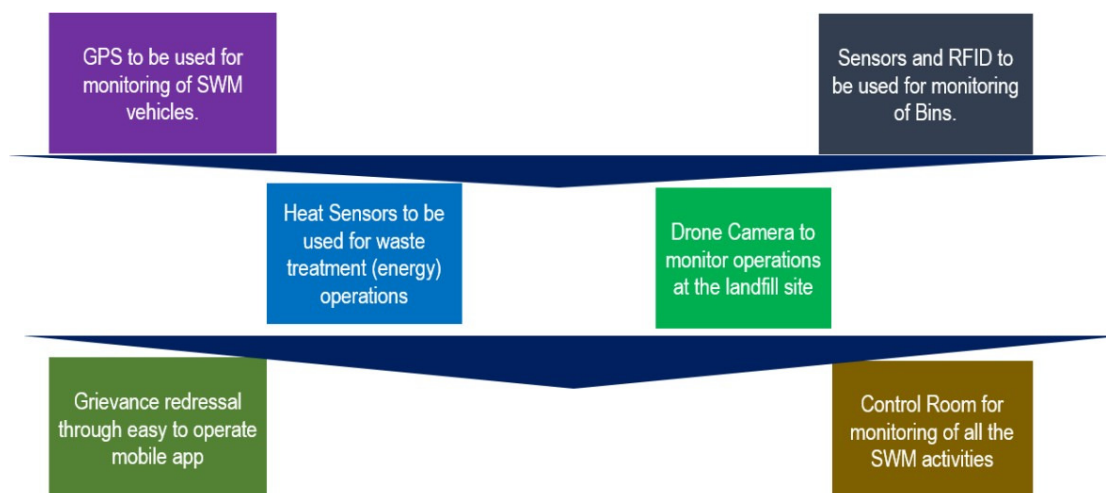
GPS to be used for monitoring of SWM vehicles.

Sensors and RFID to be used for monitoring of Bins.

Heat Sensors to be used for waste treatment (energy) operations

Drone Camera to monitor operations at the landfill site

Grievance redressal through easy to operate mobile app

Control Room for monitoring of all the SWM activities